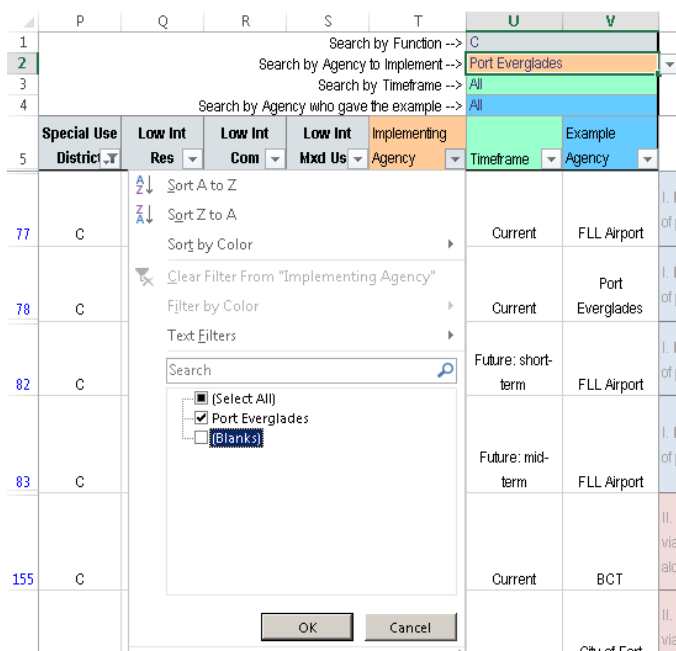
| | P | Q | R | S | T | U | V |
|---|---|---|---|---|---|---|---|
| 1 | | | | | Search by Function --> | C | |
| 2 | | | | | Search by Agency to Implement --> | Port Everglades | |
| 3 | | | | | Search by Timeframe --> | All | |
| 4 | | | | | Search by Agency who gave the example --> | All | |
| 5 | Special Use District | Low Int Res | Low Int Com | Low Int Mxd Us | Implementing Agency | Timeframe | Example Agency |
| 77 | C | | | | | Current | FLL Airport |
| 78 | C | | | | | Current | Port Everglades |
| 82 | C | | | | | Future: short-term | FLL Airport |
| 83 | C | | | | | Future: mid-term | FLL Airport |
| 155 | C | | | | | Current | BCT |
| | | | | | | | City of Fort |

Sort A to Z
Sort Z to A
Sort by Color
Clear Filter From "Implementing Agency"
Filter by Color
Text Filters
Search
(Select All)
Port Everglades
(Blanks)
OK
Cancel

I. I
of
I. I
of
I. I
of
I. I
of
II.
via
alo
II.
via